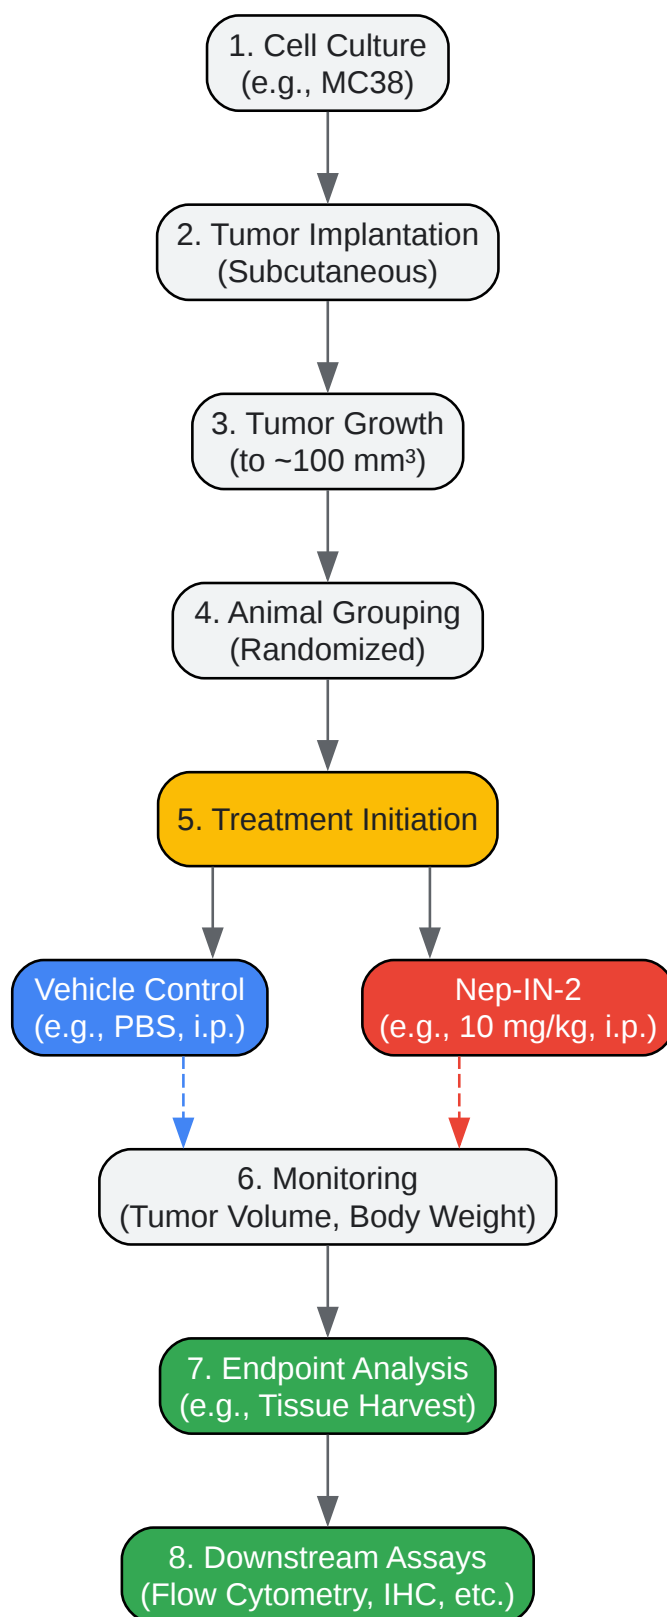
1. Cell Culture
(e.g., MC38)

2. Tumor Implantation
(Subcutaneous)

3. Tumor Growth
(to ~100 mm³)

4. Animal Grouping
(Randomized)

5. Treatment Initiation

Vehicle Control
(e.g., PBS, i.p.)

Nep-IN-2
(e.g., 10 mg/kg, i.p.)

6. Monitoring
(Tumor Volume, Body Weight)

7. Endpoint Analysis
(e.g., Tissue Harvest)

8. Downstream Assays
(Flow Cytometry, IHC, etc.)